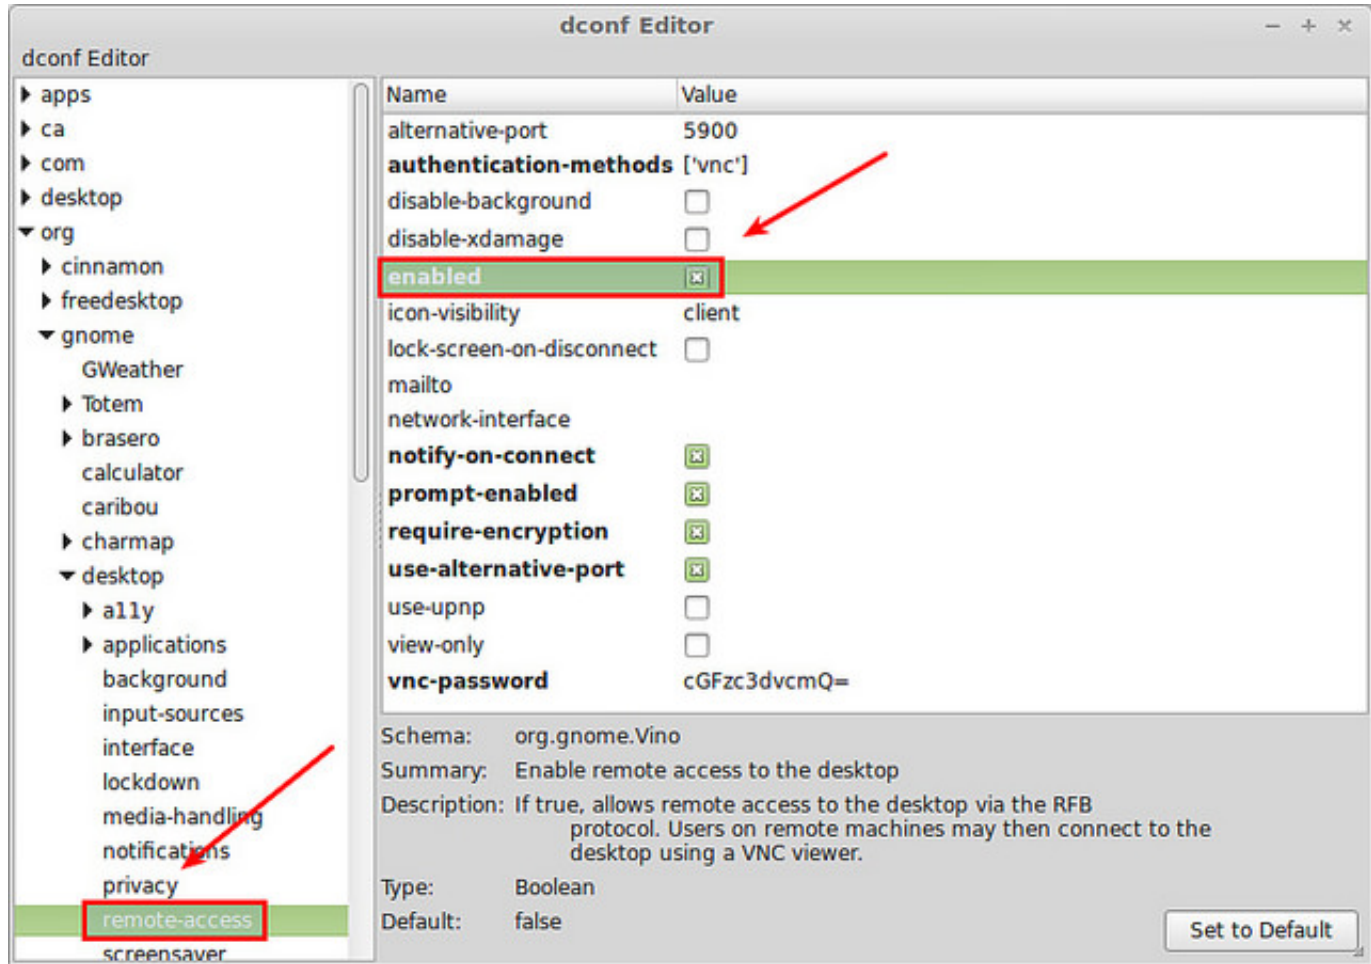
dconf Editor

dconf Editor

apps
ca
com
desktop
org
cinnamon
freedesktop
gnome
GWeather
Totem
brasero
calculator
caribou
charmap
desktop
a11y
applications
background
input-sources
interface
lockdown
media-handling
notifications
privacy
remote-access
screensaver

| Name | Value |
|---|---|
| alternative-port | 5900 |
| authentication-methods | ['vnc'] |
| disable-background | ☐ |
| disable-xdamage | ☐ |
| enabled | ☒ |
| icon-visibility | client |
| lock-screen-on-disconnect | ☐ |
| mailto | |
| network-interface | |
| notify-on-connect | ☒ |
| prompt-enabled | ☒ |
| require-encryption | ☒ |
| use-alternative-port | ☒ |
| use-upnp | ☐ |
| view-only | ☐ |
| vnc-password | cGFzc3dvcmQ= |

Schema: org.gnome.Vino
Summary: Enable remote access to the desktop
Description: If true, allows remote access to the desktop via the RFB protocol. Users on remote machines may then connect to the desktop using a VNC viewer.
Type: Boolean
Default: false

Set to Default